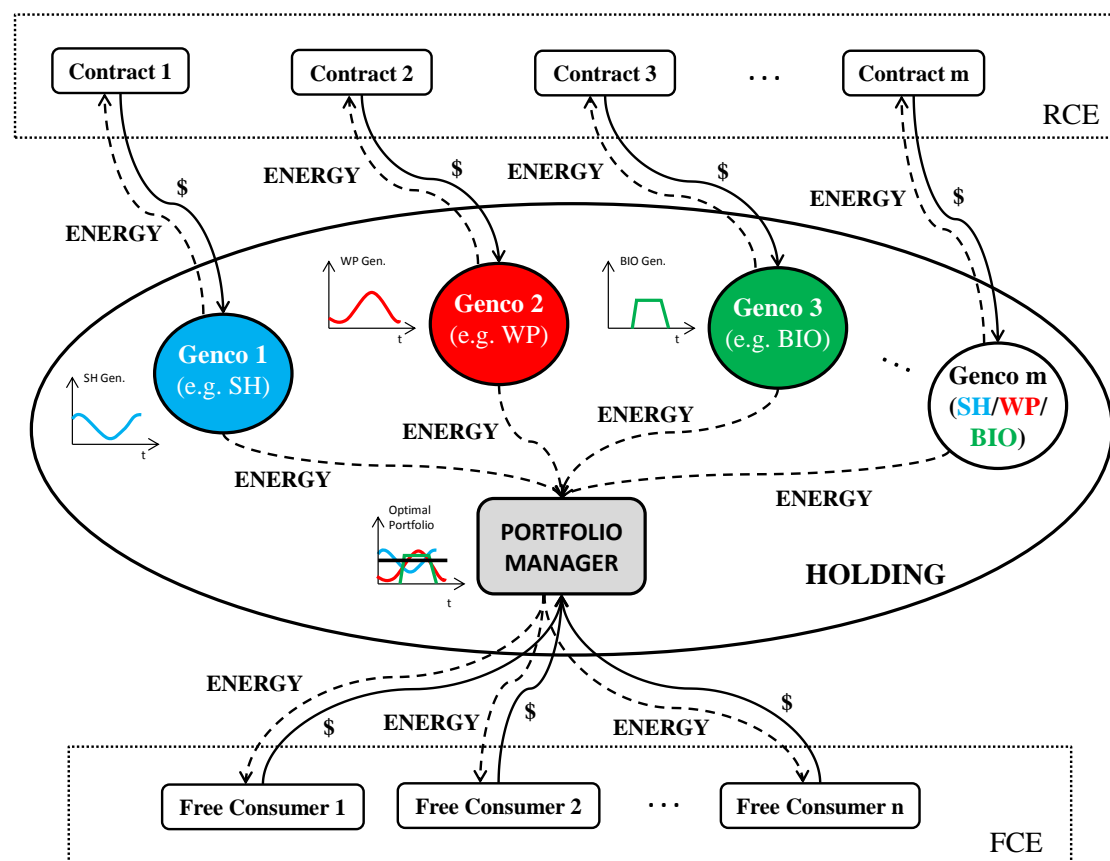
Contract 1
Contract 2
Contract 3
. . .
Contract m
RCE

ENERGY
$
ENERGY
$
ENERGY
$
ENERGY
$

SH Gen.
t
Genco 1
(e.g. SH)

WP Gen.
t
Genco 2
(e.g. WP)

BIO Gen.
t
Genco 3
(e.g. BIO)

. . .
Genco m
(SH/WP/BIO)

ENERGY
ENERGY
ENERGY
ENERGY

Optimal Portfolio
t
PORTFOLIO MANAGER

HOLDING

ENERGY
$
ENERGY
$
ENERGY
$

Free Consumer 1
Free Consumer 2
. . .
Free Consumer n
FCE